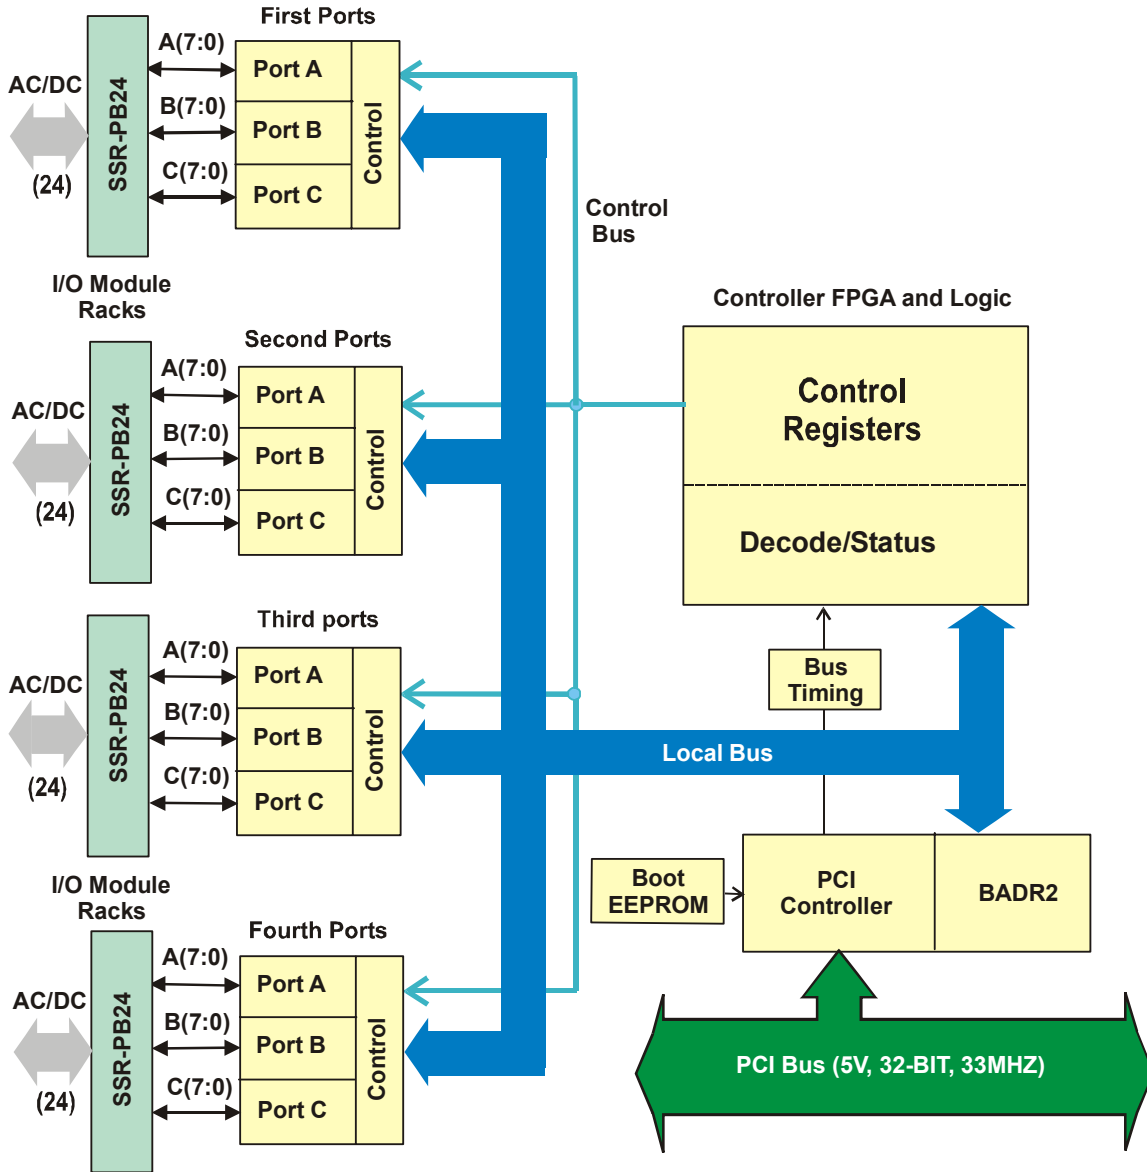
First Ports

AC/DC
(24)
SSR-PB24
A(7:0)
B(7:0)
C(7:0)
Port A
Port B
Port C
Control

Control Bus

I/O Module Racks

Second Ports

AC/DC
(24)
SSR-PB24
A(7:0)
B(7:0)
C(7:0)
Port A
Port B
Port C
Control

Controller FPGA and Logic

Control Registers

Decode/Status

Third ports

AC/DC
(24)
SSR-PB24
A(7:0)
B(7:0)
C(7:0)
Port A
Port B
Port C
Control

Bus Timing

Local Bus

I/O Module Racks

Fourth Ports

AC/DC
(24)
SSR-PB24
A(7:0)
B(7:0)
C(7:0)
Port A
Port B
Port C
Control

Boot EEPROM

PCI Controller

BADR2

PCI Bus (5V, 32-BIT, 33MHZ)